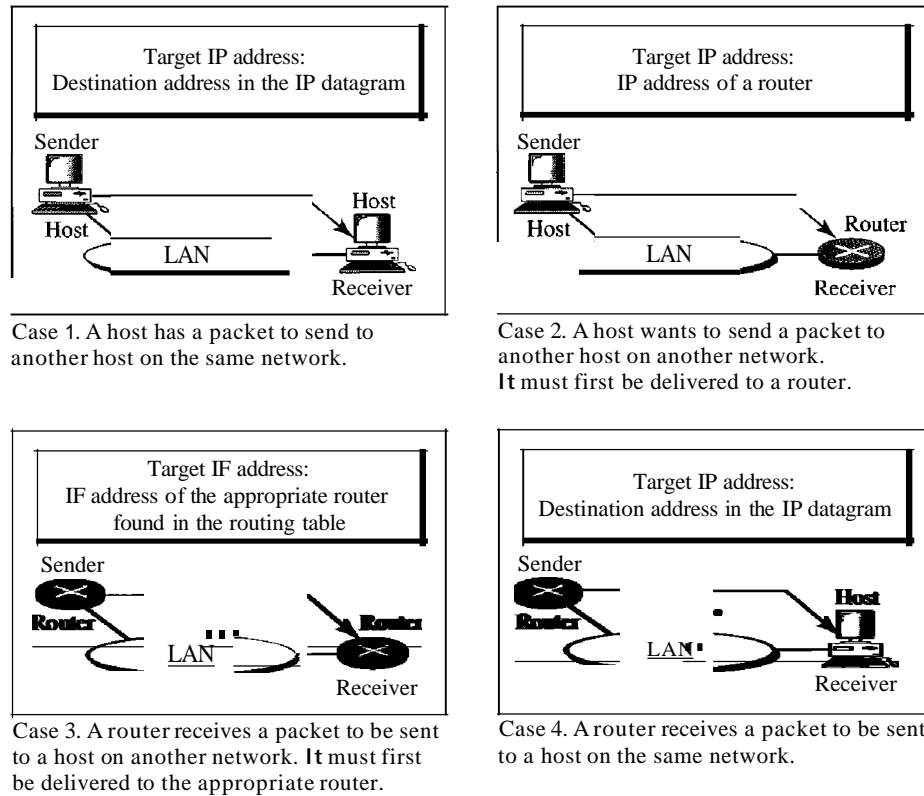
Target IP address:
Destination address in the IP datagram

Sender

Host

Host

LAN

Receiver

Case 1. A host has a packet to send to another host on the same network.

Target IP address:
IP address of a router

Sender

Host

Router

LAN

Receiver

Case 2. A host wants to send a packet to another host on another network. It must first be delivered to a router.

Target IF address:
IF address of the appropriate router found in the routing table

Sender

Router

LAN

Router

Receiver

Case 3. A router receives a packet to be sent to a host on another network. It must first be delivered to the appropriate router.

Target IP address:
Destination address in the IP datagram

Sender

Router

Host

LAN

Receiver

Case 4. A router receives a packet to be sent to a host on the same network.